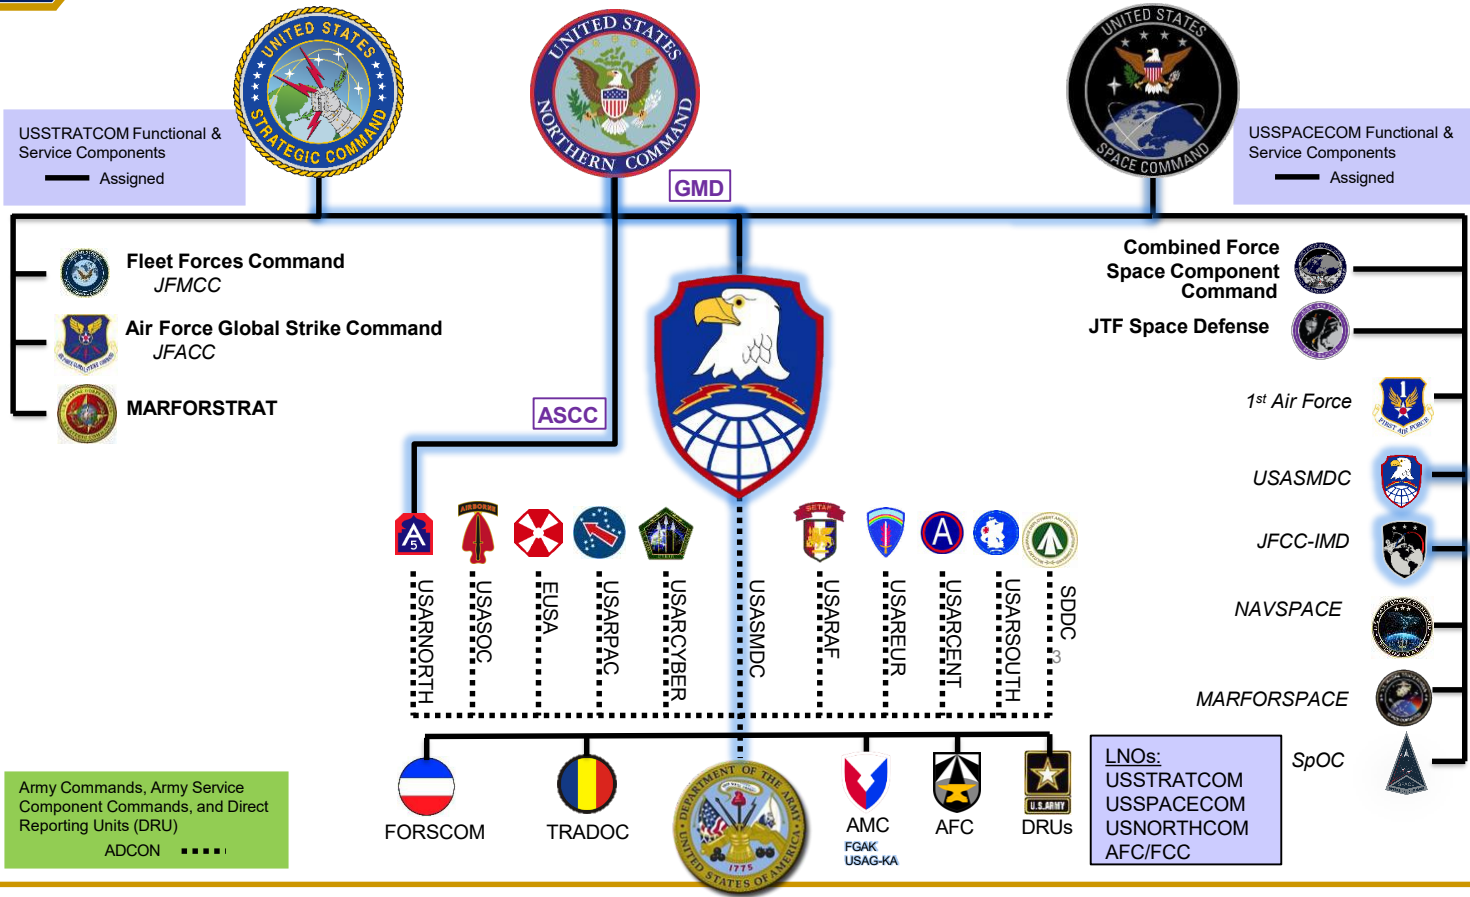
UNITED STATES STRATEGIC COMMAND

UNITED STATES NORTHERN COMMAND

UNITED STATES SPACE COMMAND

USSTRATCOM Functional & Service Components
Assigned

USSPACECOM Functional & Service Components
Assigned

GMD

Fleet Forces Command
JFMCC

Air Force Global Strike Command
JFACC

MARFORSTRAT

ASCC

Combined Force Space Component Command

JTF Space Defense

1st Air Force

USASMDC

JFCC-IMD

NAVSPACE

MARFORSPACE

SpOC

USARNORTH
USASOC
EUSA
USARPAC
USARCYBER
USASMDC
USARAF
USAREUR
USARCENT
USARSOUTH
SDDC

3

FORSCOM
TRADOC
DEPARTMENT OF THE ARMY UNITED STATES OF AMERICA 1775
AMC
FGAK
USAG-KA
AFC
DRUs

Army Commands, Army Service Component Commands, and Direct Reporting Units (DRU)
ADCON

LNOs:
USSTRATCOM
USSPACECOM
USNORTHCOM
AFC/FCC